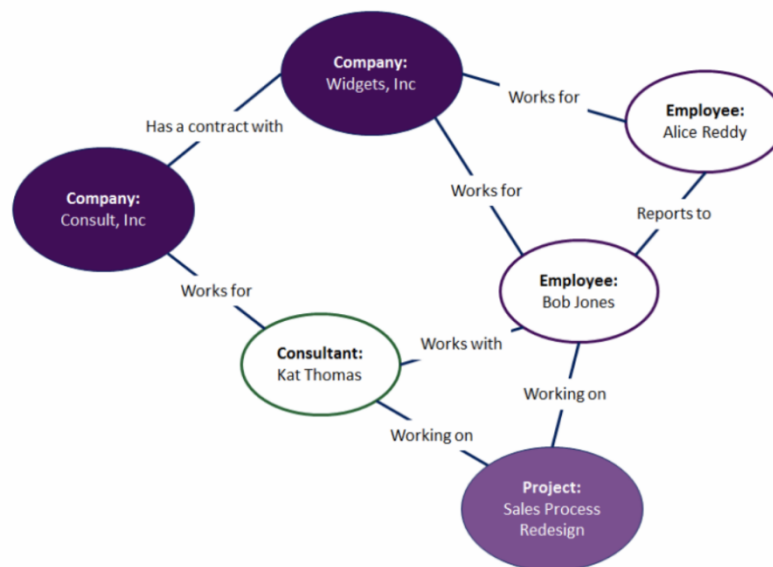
Company:
Widgets, Inc

Has a contract with

Works for

Employee:
Alice Reddy

Company:
Consult, Inc

Works for

Reports to

Works for

Employee:
Bob Jones

Consultant:
Kat Thomas

Works with

Working on

Working on

Project:
Sales Process Redesign